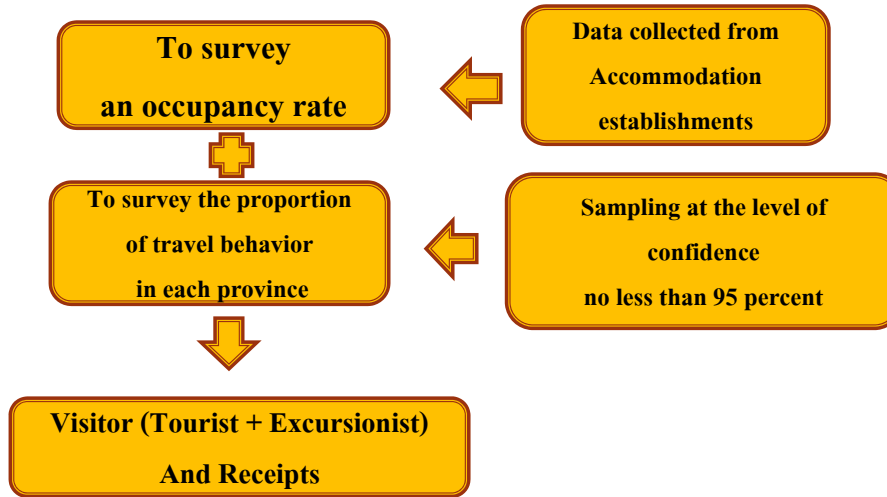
To survey
an occupancy rate

Data collected from
Accommodation
establishments

To survey the proportion
of travel behavior
in each province

Sampling at the level of
confidence
no less than 95 percent

Visitor (Tourist + Excursionist)
And Receipts